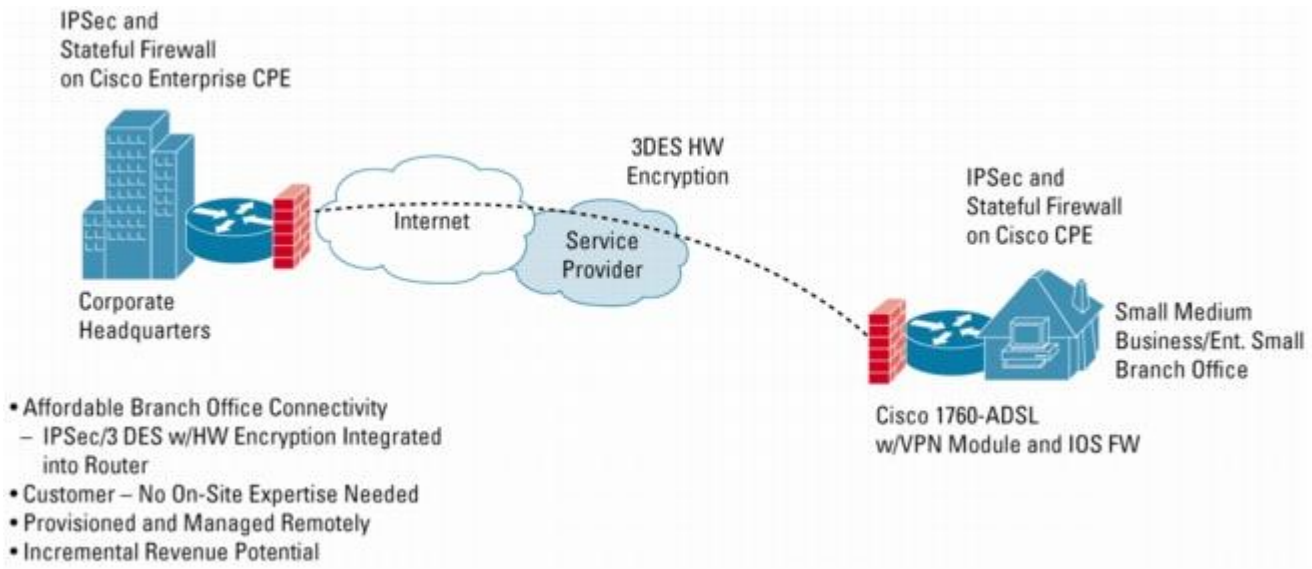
IPSec and
Stateful Firewall
on Cisco Enterprise CPE

3DES HW
Encryption

IPSec and
Stateful Firewall
on Cisco CPE

Internet

Service
Provider

Corporate
Headquarters

Small Medium
Business/Ent. Small
Branch Office

Cisco 1760-ADSL
w/VPN Module and IOS FW

• Affordable Branch Office Connectivity
– IPSec/3 DES w/HW Encryption Integrated into Router
• Customer – No On-Site Expertise Needed
• Provisioned and Managed Remotely
• Incremental Revenue Potential